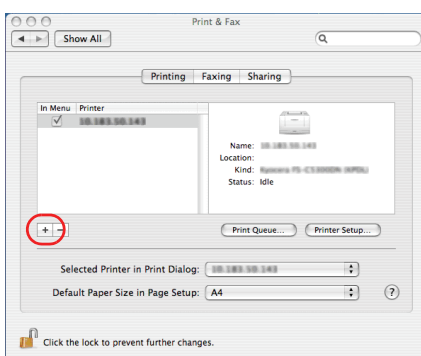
Print & Fax

Show All

Printing | Faxing | Sharing

| In Menu | Printer |
|---|---|
| ✓ | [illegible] |

Name: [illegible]
Location:
Kind: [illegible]
Status: Idle

+ −

Print Queue...

Printer Setup...

Selected Printer in Print Dialog: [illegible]

Default Paper Size in Page Setup: A4

?

Click the lock to prevent further changes.